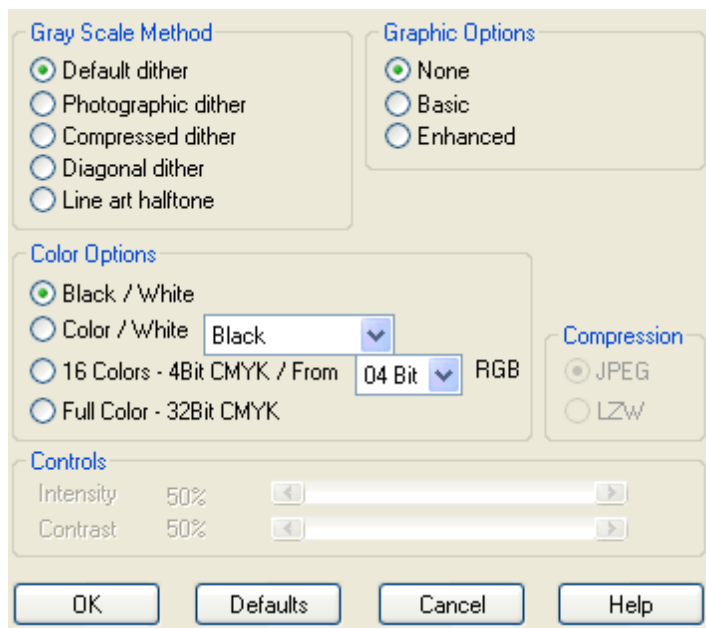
Gray Scale Method
Default dither
Photographic dither
Compressed dither
Diagonal dither
Line art halftone

Graphic Options
None
Basic
Enhanced

Color Options
Black / White
Color / White Black
16 Colors - 4Bit CMYK / From 04 Bit RGB
Full Color - 32Bit CMYK

Compression
JPEG
LZW

Controls
Intensity 50%
Contrast 50%

OK
Defaults
Cancel
Help